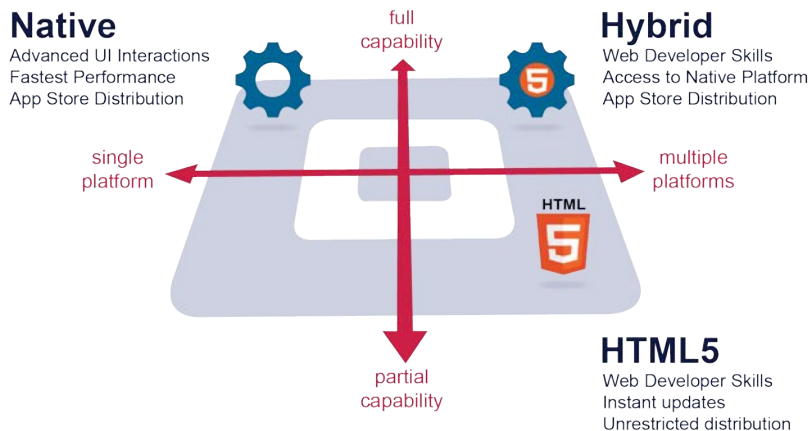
Native
Advanced UI Interactions
Fastest Performance
App Store Distribution

full capability

Hybrid
Web Developer Skills
Access to Native Platform
App Store Distribution

single platform

multiple platforms

HTML
5

partial capability

HTML5
Web Developer Skills
Instant updates
Unrestricted distribution